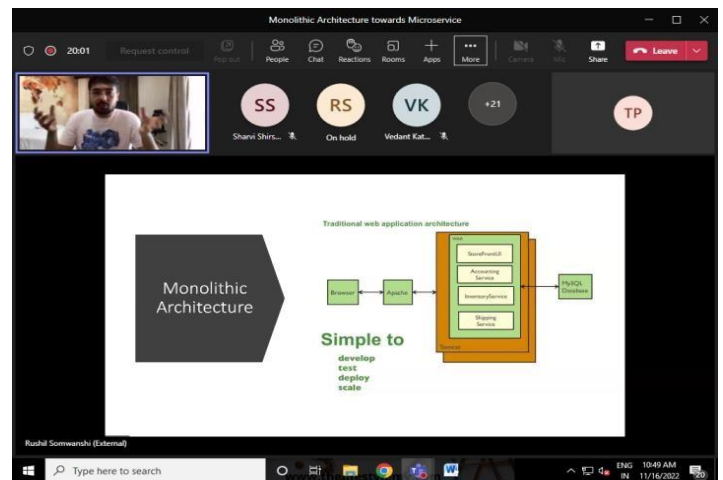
Monolithic Architecture towards Microservice

20:01 Request control Pop out People Chat Reactions Rooms Apps More Camera Mic Share Leave

SS Sharvi Shirs... RS On hold VK Vedant Kat... +21 TP

Monolithic Architecture

Traditional web application architecture

WAR

StoreFrontUI

Accounting Service

InventoryService

Shipping Service

Browser Apache MySQL Database

Tomcat

Simple to

develop
test
deploy
scale

Rushil Somwanshi (External)

Type here to search

ENG IN 10:49 AM 11/16/2022 20